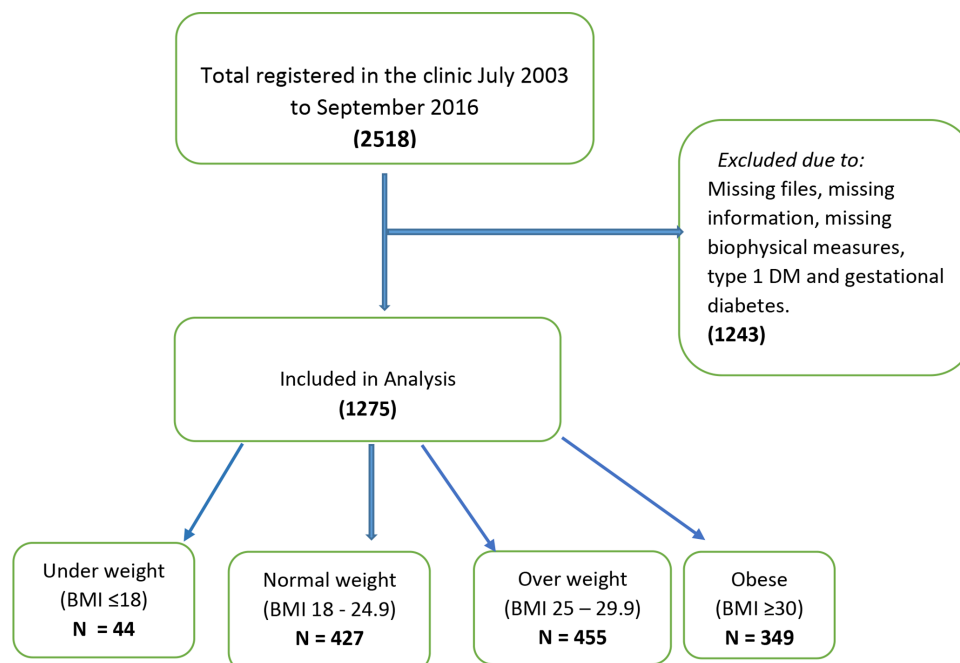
Total registered in the clinic July 2003 to September 2016
(2518)

Excluded due to:
Missing files, missing information, missing biophysical measures, type 1 DM and gestational diabetes.
(1243)

Included in Analysis
(1275)

Under weight
(BMI ≤18)
N = 44

Normal weight
(BMI 18 - 24.9)
N = 427

Over weight
(BMI 25 – 29.9)
N = 455

Obese
(BMI ≥30)
N = 349